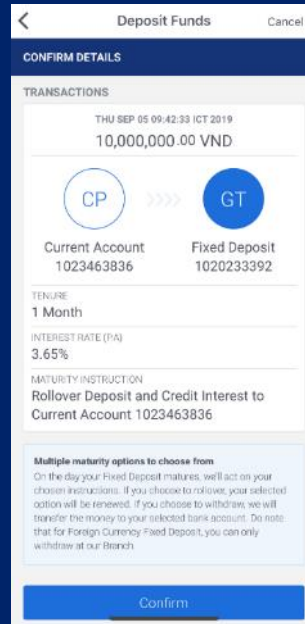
<

Deposit Funds

Cancel

CONFIRM DETAILS

TRANSACTIONS

THU SEP 05 09:42:33 ICT 2019

10,000,000.00 VND

CP

GT

Current Account
1023463836

Fixed Deposit
1020233392

TENURE
1 Month

INTEREST RATE (PA)
3.65%

MATURITY INSTRUCTION
Rollover Deposit and Credit Interest to Current Account 1023463836

Multiple maturity options to choose from
On the day your Fixed Deposit matures, we'll act on your chosen instructions. If you choose to rollover, your selected option will be renewed. If you choose to withdraw, we will transfer the money to your selected bank account. Do note that for Foreign Currency Fixed Deposit, you can only withdraw at our Branch.

Confirm